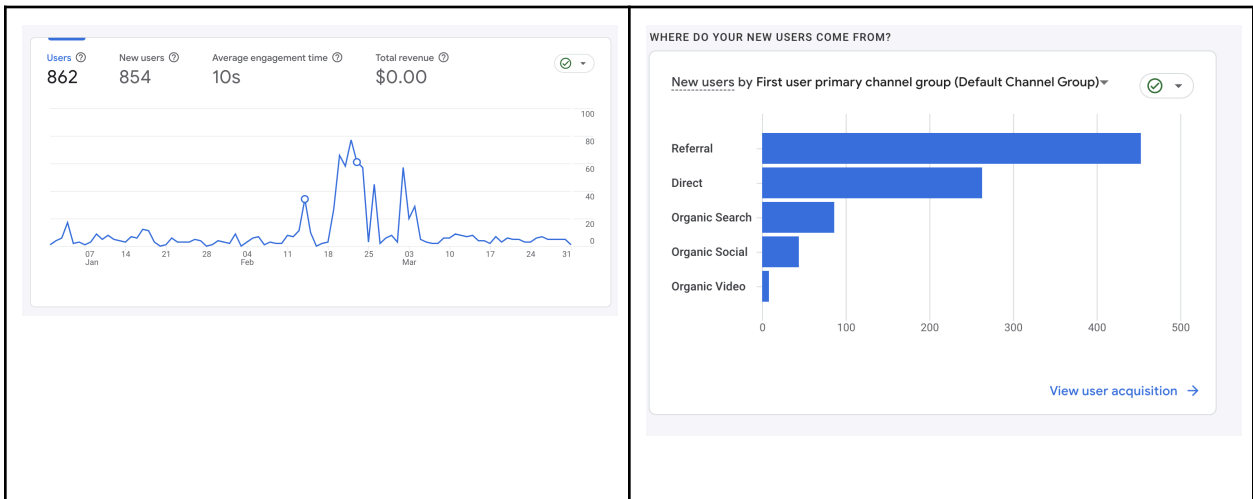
Users
862

New users
854

Average engagement time
10s

Total revenue
$0.00

100
80
60
40
20
0

07 Jan
14
21
28
04 Feb
11
18
25
03 Mar
10
17
24
31

WHERE DO YOUR NEW USERS COME FROM?

New users by First user primary channel group (Default Channel Group)

Referral
Direct
Organic Search
Organic Social
Organic Video

0
100
200
300
400
500

View user acquisition →